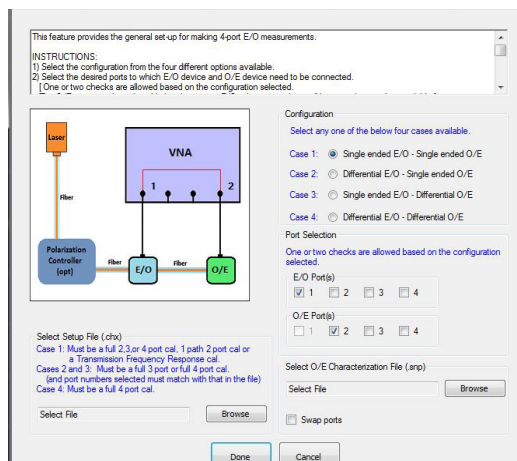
This feature provides the general set-up for making 4-port E/O measurements.

INSTRUCTIONS:
1) Select the configuration from the four different options available.
2) Select the desired ports to which E/O device and O/E device need to be connected.
[ One or two checks are allowed based on the configuration selected.
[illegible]

Laser

Fiber

VNA

1

2

Polarization Controller (opt)

Fiber

E/O

Fiber

O/E

Configuration

Select any one of the below four cases available.

Case 1: Single ended E/O - Single ended O/E

Case 2: Differential E/O - Single ended O/E

Case 3: Single ended E/O - Differential O/E

Case 4: Differential E/O - Differential O/E

Port Selection

One or two checks are allowed based on the configuration selected.

E/O Port(s)

1 2 3 4

O/E Port(s)

1 2 3 4

Select Setup File (.chx)

Case 1: Must be a full 2,3,or 4 port cal, 1 path 2 port cal or a Transmission Frequency Response cal.
Cases 2 and 3: Must be a full 3 port or full 4 port cal. (and port numbers selected must match with that in the file)
Case 4: Must be a full 4 port cal.

Select File

Browse

Select O/E Characterization File (.snp)

Select File

Browse

Swap ports

Done

Cancel